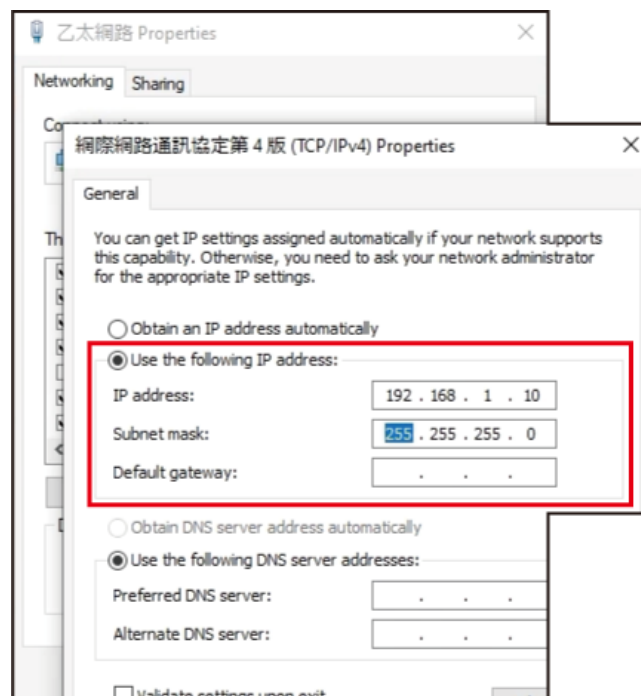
乙太網路 Properties

Networking Sharing

Co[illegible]

Th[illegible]

D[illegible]

網際網路通訊協定第 4 版 (TCP/IPv4) Properties

General

You can get IP settings assigned automatically if your network supports this capability. Otherwise, you need to ask your network administrator for the appropriate IP settings.

Obtain an IP address automatically

Use the following IP address:

| | |
|---|---|
| IP address: | 192 . 168 . 1 . 10 |
| Subnet mask: | 255 . 255 . 255 . 0 |
| Default gateway: | . . . |

Obtain DNS server address automatically

Use the following DNS server addresses:

| | |
|---|---|
| Preferred DNS server: | . . . |
| Alternate DNS server: | . . . |

Validate settings upon exit